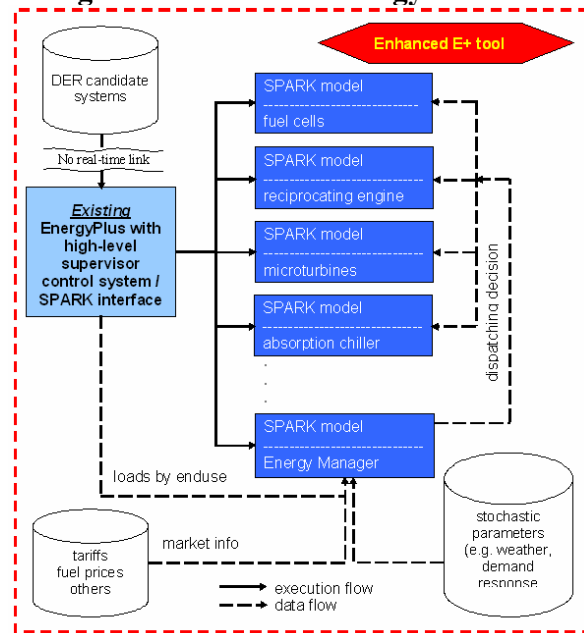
Enhanced E+ tool

DER candidate systems

No real-time link

Existing
EnergyPlus with high-level supervisor control system / SPARK interface

SPARK model
fuel cells

SPARK model
reciprocating engine

SPARK model
microturbines

SPARK model
absorption chiller

SPARK model
Energy Manager

dispatching decision

loads by enduse

tariffs
fuel prices
others

market info

stochastic parameters (e.g. weather, demand response

execution flow
data flow